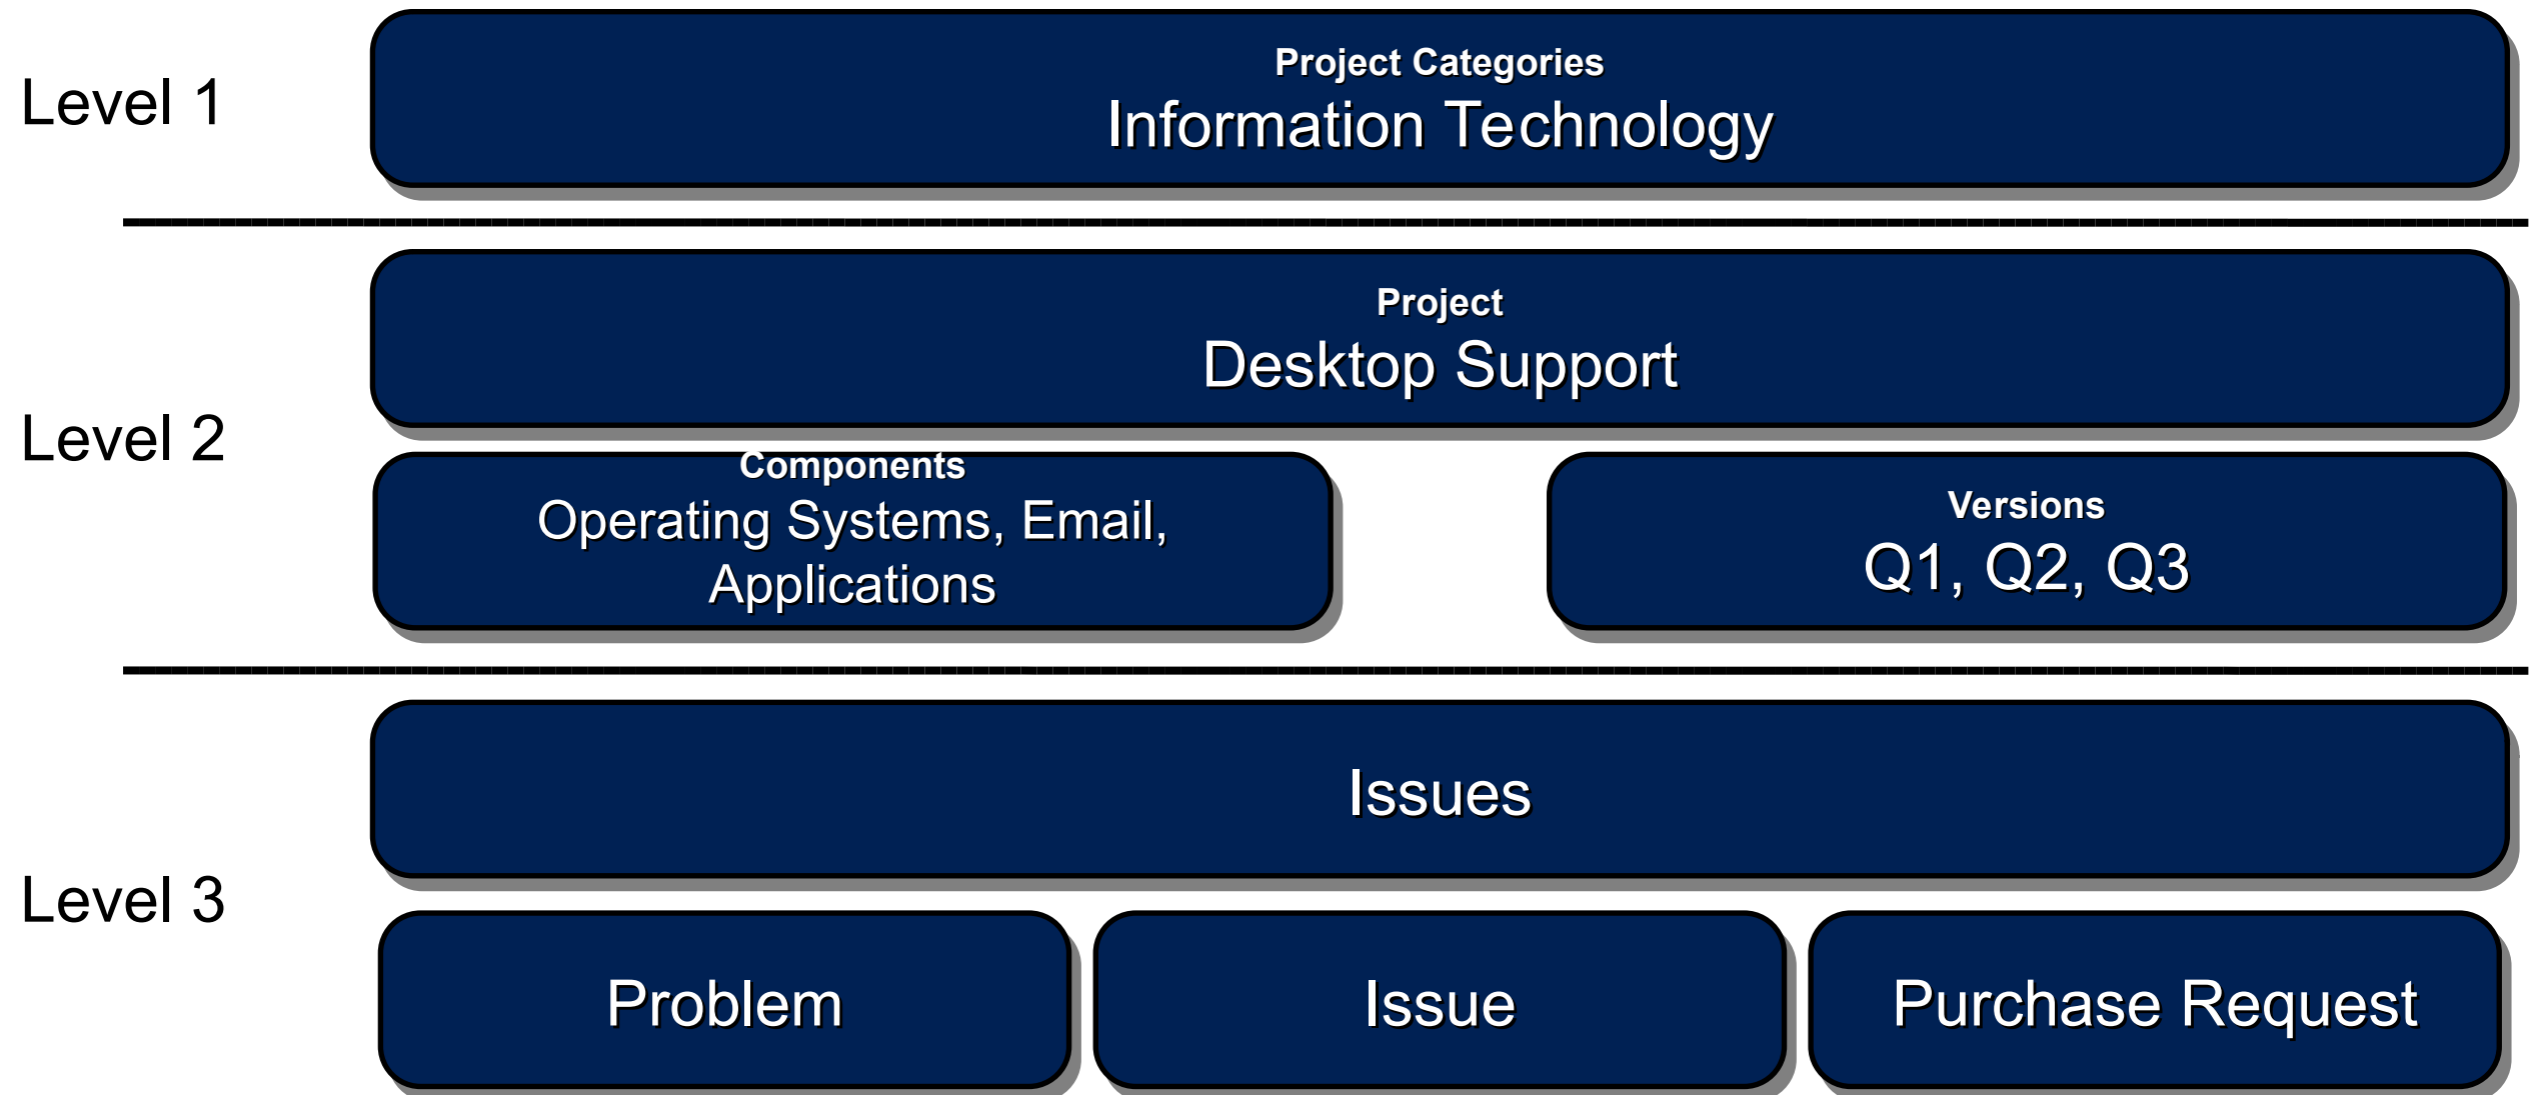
Level 1

Project Categories
Information Technology

Level 2

Project
Desktop Support

Components
Operating Systems, Email, Applications

Versions
Q1, Q2, Q3

Level 3

Issues

Problem

Issue

Purchase Request